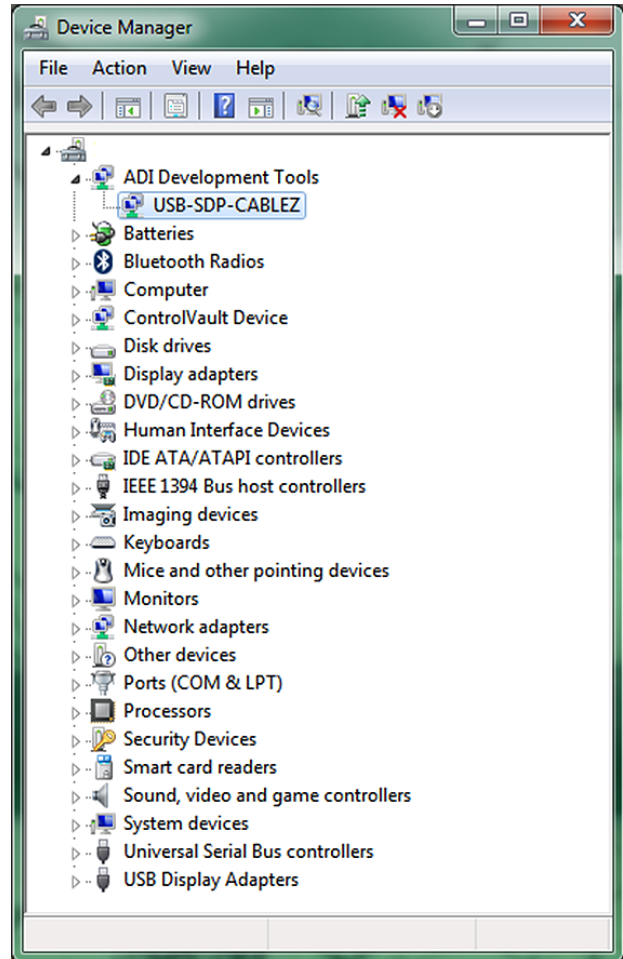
Device Manager

File Action View Help

ADI Development Tools
USB-SDP-CABLEZ
Batteries
Bluetooth Radios
Computer
ControlVault Device
Disk drives
Display adapters
DVD/CD-ROM drives
Human Interface Devices
IDE ATA/ATAPI controllers
IEEE 1394 Bus host controllers
Imaging devices
Keyboards
Mice and other pointing devices
Monitors
Network adapters
Other devices
Ports (COM & LPT)
Processors
Security Devices
Smart card readers
Sound, video and game controllers
System devices
Universal Serial Bus controllers
USB Display Adapters